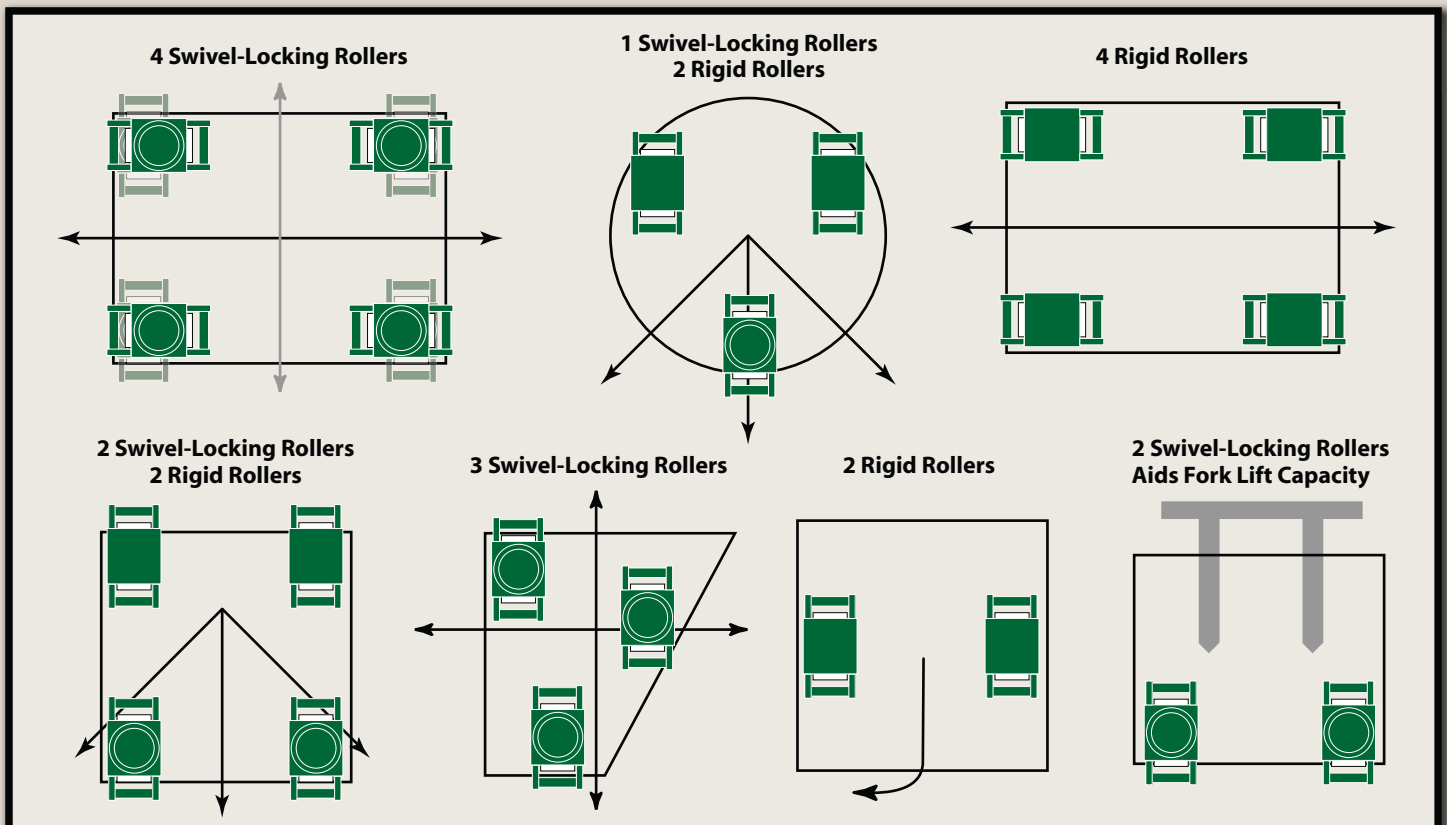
4 Swivel-Locking Rollers

1 Swivel-Locking Rollers
2 Rigid Rollers

4 Rigid Rollers

2 Swivel-Locking Rollers
2 Rigid Rollers

3 Swivel-Locking Rollers

2 Rigid Rollers

2 Swivel-Locking Rollers
Aids Fork Lift Capacity